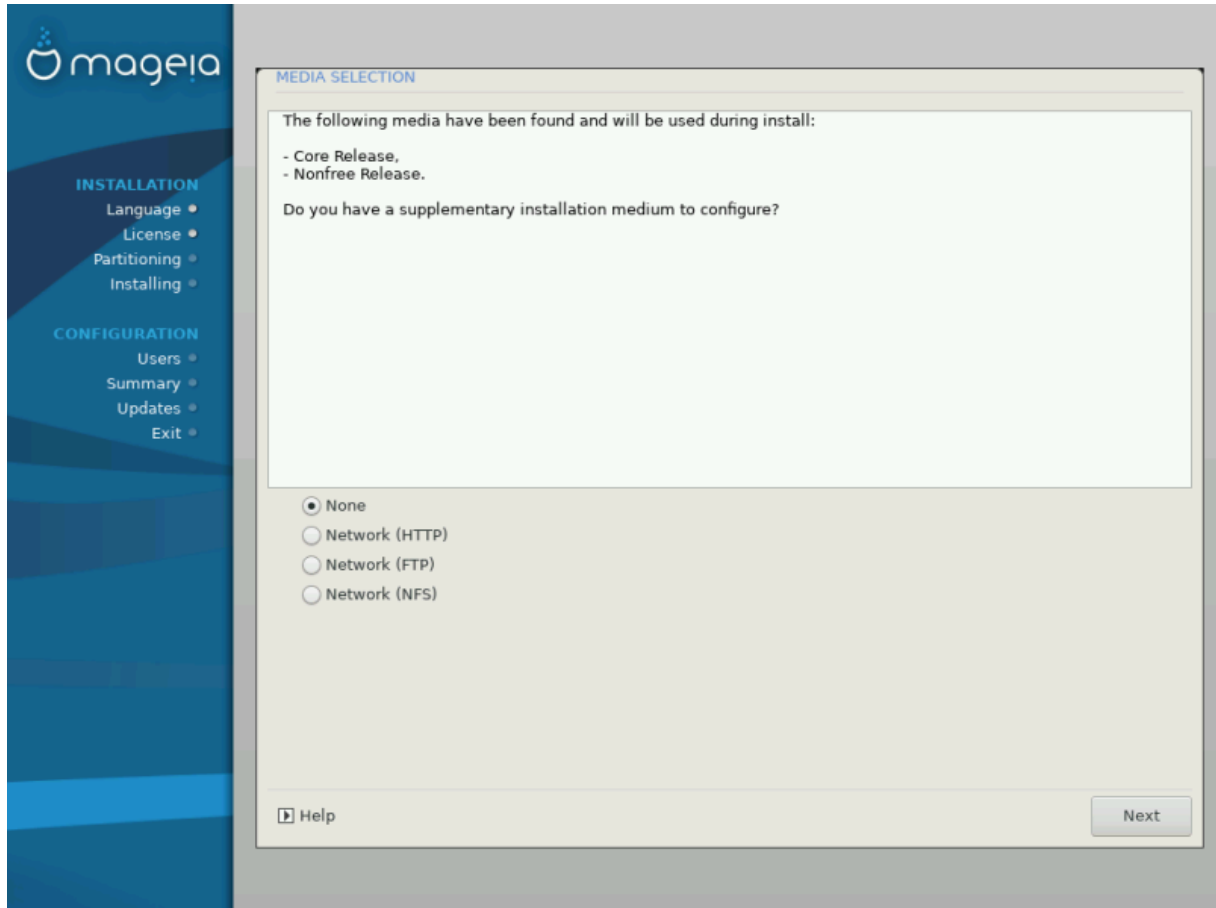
mageia

INSTALLATION
Language
License
Partitioning
Installing

CONFIGURATION
Users
Summary
Updates
Exit

MEDIA SELECTION

The following media have been found and will be used during install:

- Core Release,
- Nonfree Release.

Do you have a supplementary installation medium to configure?

None
Network (HTTP)
Network (FTP)
Network (NFS)

Help

Next